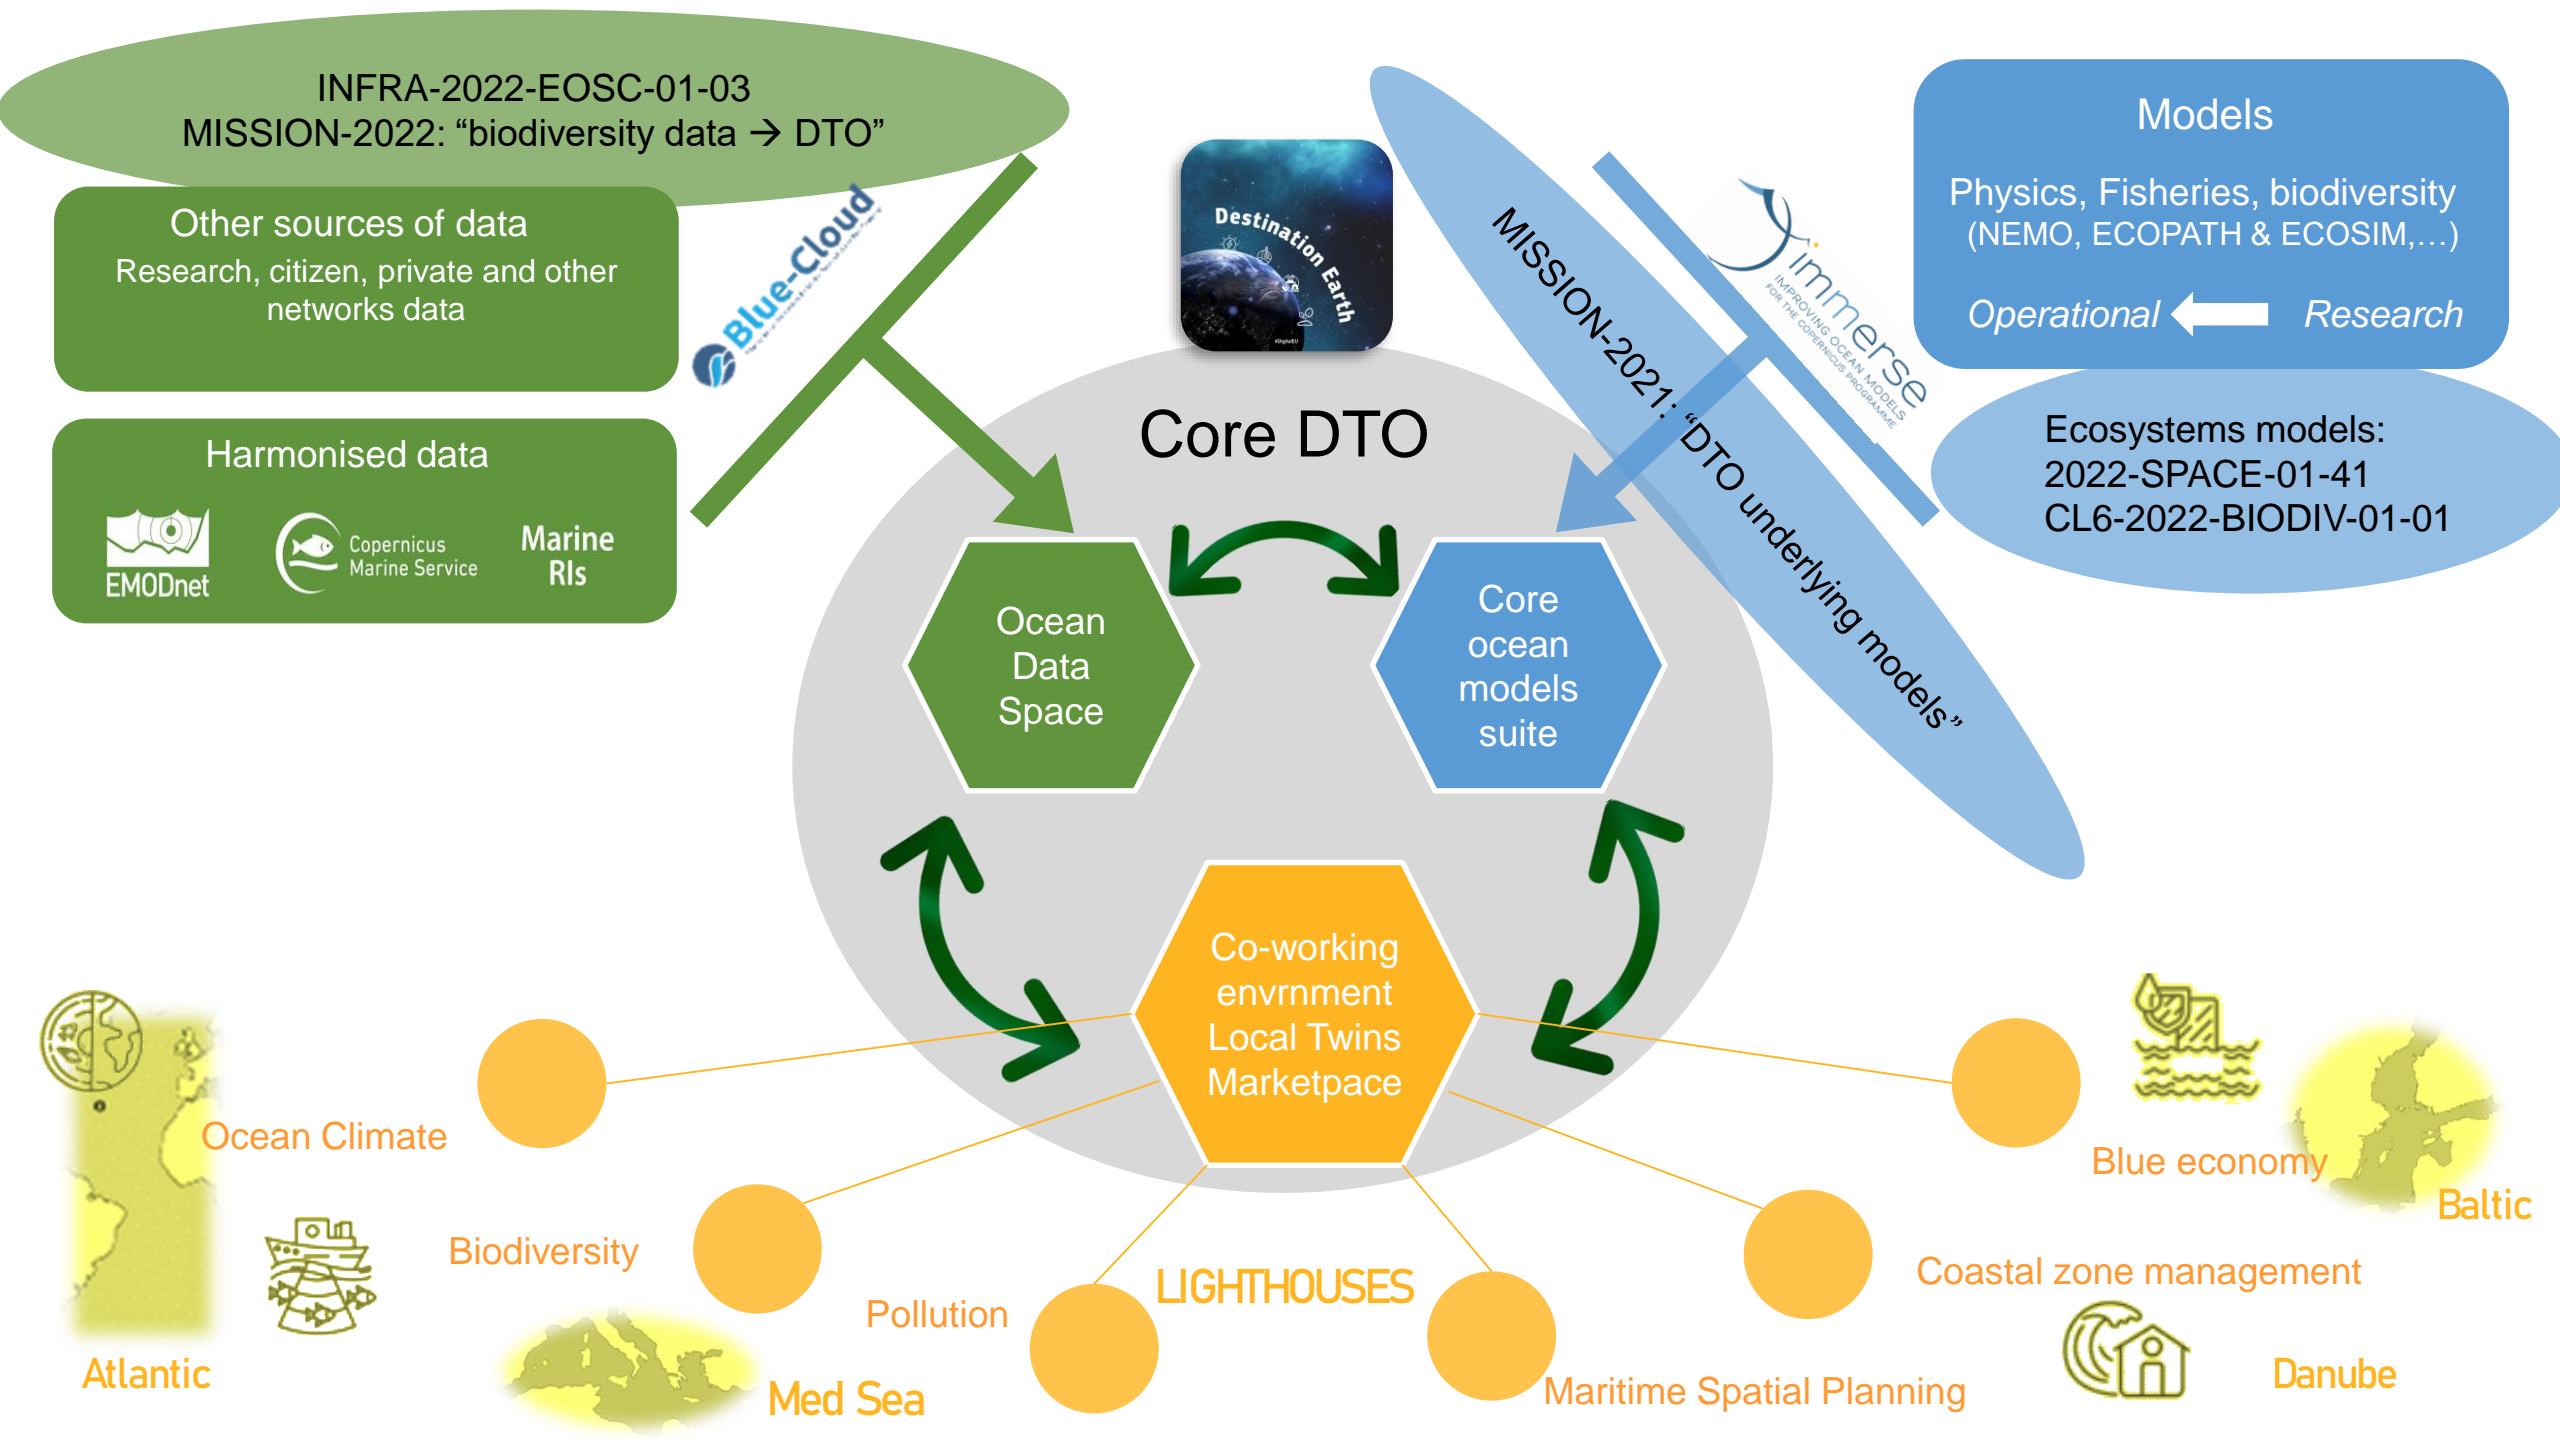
INFRA-2022-EOSC-01-03
MISSION-2022: “biodiversity data → DTO”

Other sources of data
Research, citizen, private and other networks data

Blue-Cloud

Harmonised data

EMODnet

Copernicus Marine Service

Marine RIs

Destination Earth

Core DTO

Ocean Data Space

Core ocean models suite

Co-working envrnment Local Twins Marketpace

MISSION-2021: “DTO underlying models”

immerse
IMPROVING OCEAN MODELS FOR THE COPERNICUS PROGRAMME

Models

Physics, Fisheries, biodiversity
(NEMO, ECOPATH & ECOSIM,…)

Operational Research

Ecosystems models:
2022-SPACE-01-41
CL6-2022-BIODIV-01-01

Ocean Climate

Atlantic

Biodiversity

Pollution

Med Sea

LIGHTHOUSES

Maritime Spatial Planning

Coastal zone management

Blue economy

Baltic

Danube